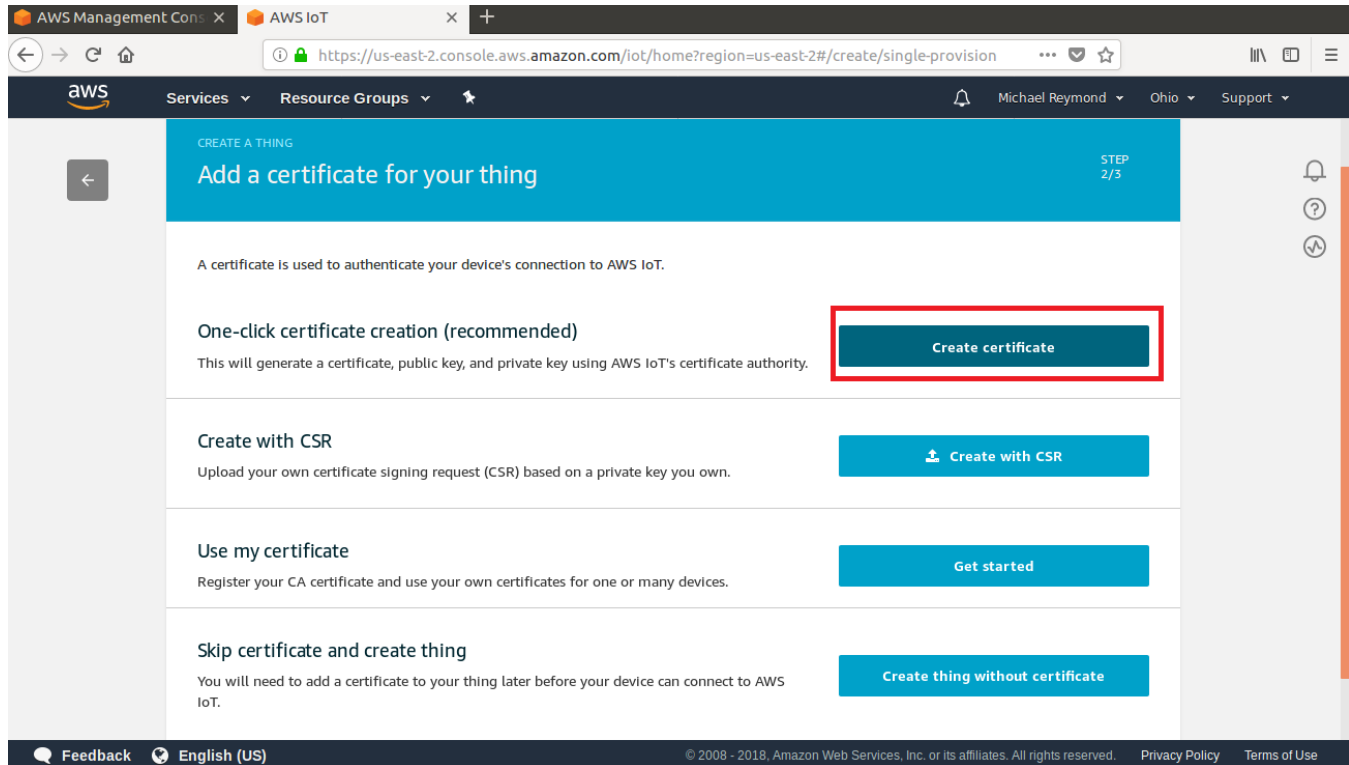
AWS Management Cons ×  AWS IoT ×  +

https://us-east-2.console.aws.amazon.com/iot/home?region=us-east-2#/create/single-provision

aws  Services  Resource Groups  Michael Reymond  Ohio  Support

CREATE A THING
Add a certificate for your thing
STEP 2/3

A certificate is used to authenticate your device's connection to AWS IoT.

One-click certificate creation (recommended)
This will generate a certificate, public key, and private key using AWS IoT's certificate authority.
Create certificate

Create with CSR
Upload your own certificate signing request (CSR) based on a private key you own.
Create with CSR

Use my certificate
Register your CA certificate and use your own certificates for one or many devices.
Get started

Skip certificate and create thing
You will need to add a certificate to your thing later before your device can connect to AWS IoT.
Create thing without certificate

Feedback  English (US)  © 2008 - 2018, Amazon Web Services, Inc. or its affiliates. All rights reserved.  Privacy Policy  Terms of Use